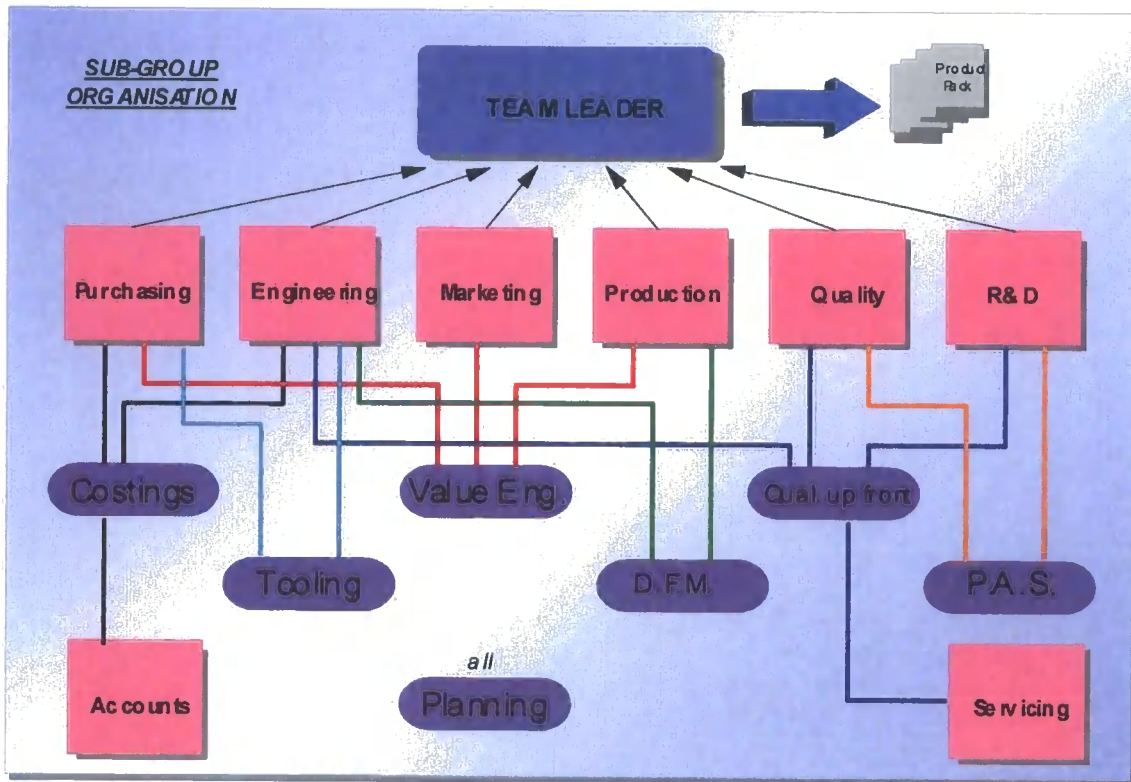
SUB-GROUP ORGANISATION

TEAM LEADER

Product Pack

Purchasing

Engineering

Marketing

Production

Quality

R&D

Costings

Value Eng.

Qual. up front

Tooling

D.F.M.

P.A.S.

Accounts

all

Planning

Servicing